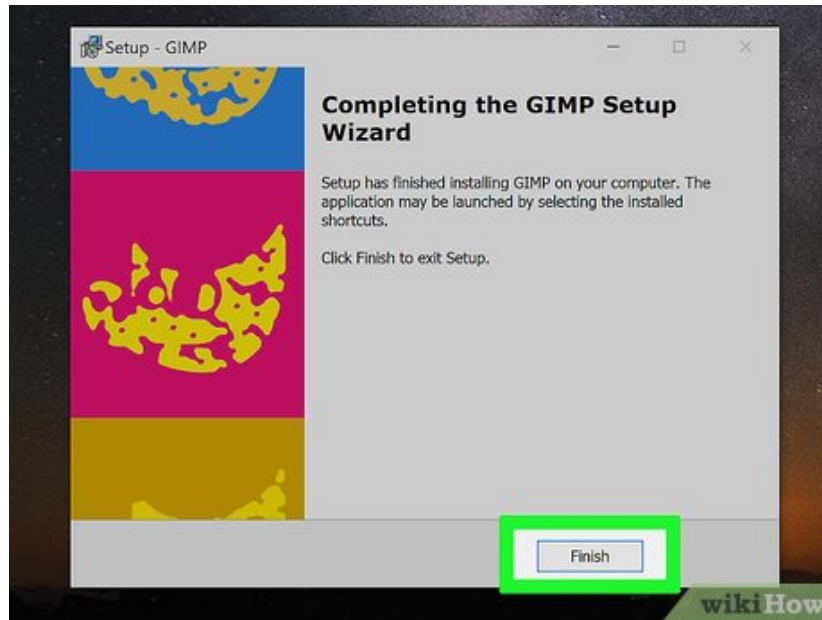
Setup - GIMP

Completing the GIMP Setup Wizard

Setup has finished installing GIMP on your computer. The application may be launched by selecting the installed shortcuts.

Click Finish to exit Setup.

Finish

wikiHow